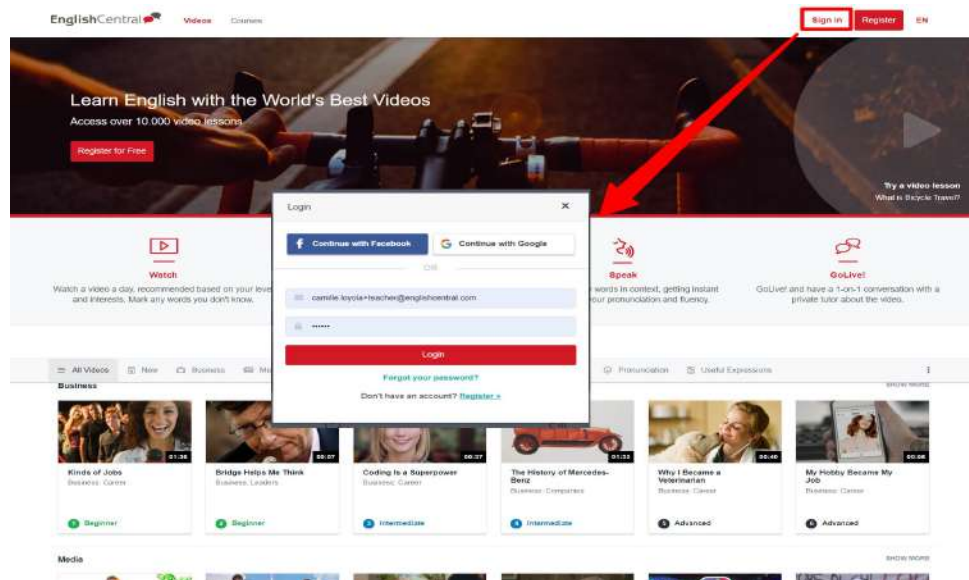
EnglishCentral Videos Courses Sign in Register EN

Learn English with the World's Best Videos
Access over 10.000 video lessons
Register for Free

Try a video lesson
What is Bicycle Travel?

Watch
Watch a video a day, recommended based on your level and interests. Mark any words you don't know.

Speak
words in context, getting instant your pronunciation and fluency.

GoLive!
GoLive! and have a 1-on-1 conversation with a private tutor about the video.

Login ×
Continue with Facebook
Continue with Google
OR
camille.loyola+teacher@englishcentral.com
••••••
Login
Forgot your password?
Don't have an account? Register »

All Videos New Business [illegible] Pronunciation Useful Expressions

Business SHOW MORE

01:38 Kinds of Jobs Business, Career Beginner
00:07 Bridge Helps Me Think Business, Leaders Beginner
00:37 Coding Is a Superpower Business, Career Intermediate
01:33 The History of Mercedes-Benz Business, Companies Intermediate
00:40 Why I Became a Veterinarian Business, Career Advanced
00:06 My Hobby Became My Job Business, Career Advanced

Media SHOW MORE